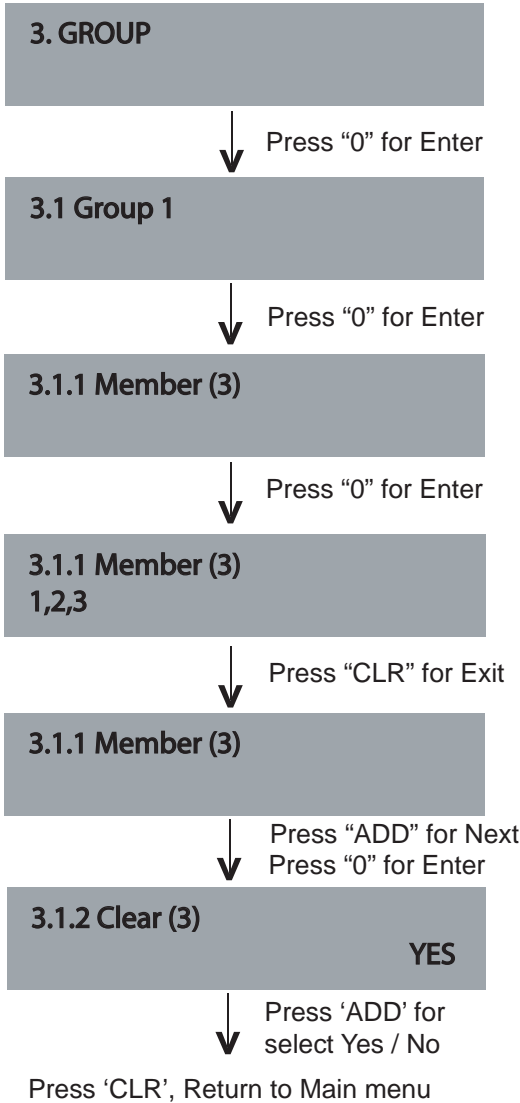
3. GROUP

Press “0” for Enter

3.1 Group 1

Press “0” for Enter

3.1.1 Member (3)

Press “0” for Enter

3.1.1 Member (3)
1,2,3

Press “CLR” for Exit

3.1.1 Member (3)

Press “ADD” for Next
Press “0” for Enter

3.1.2 Clear (3)
YES

Press ‘ADD’ for select Yes / No

Press ‘CLR’, Return to Main menu